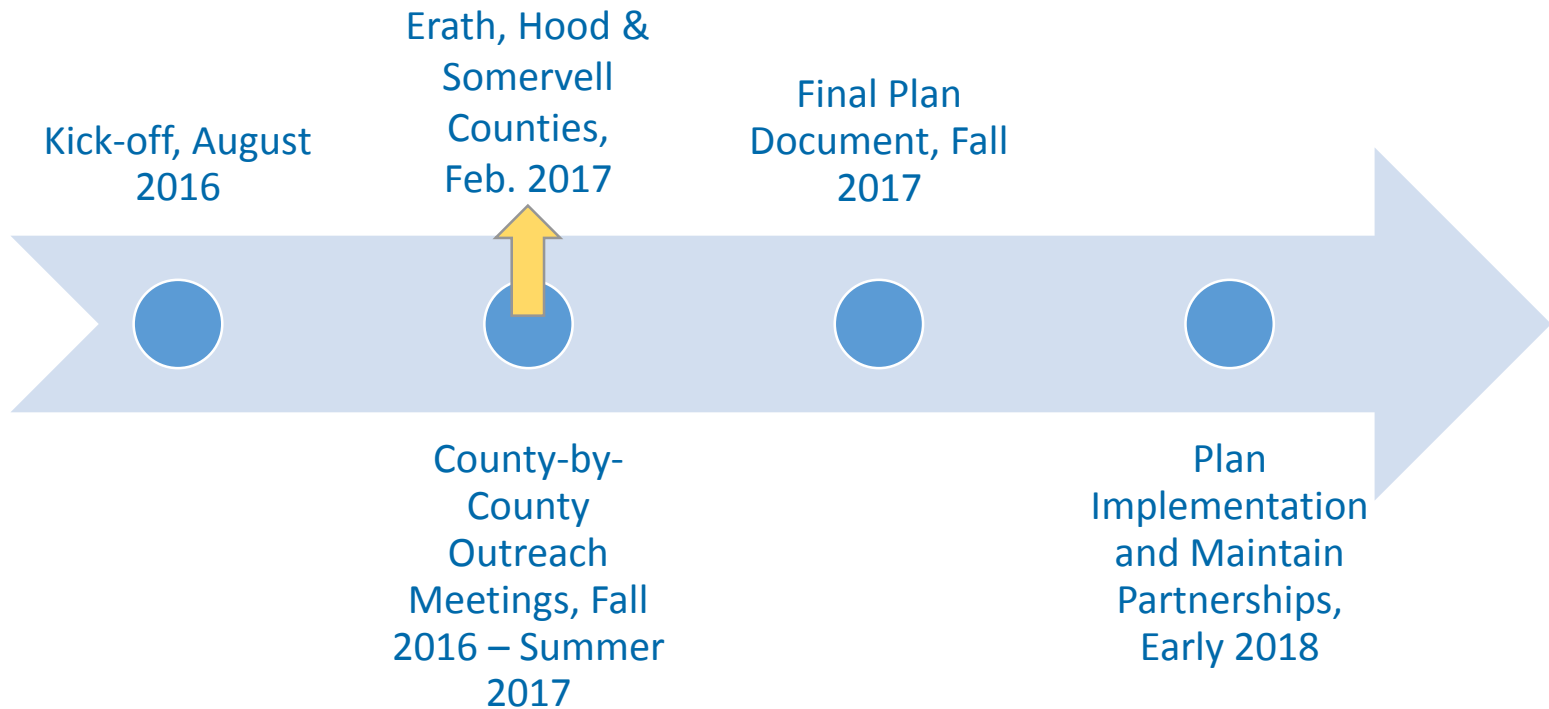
Kick-off, August 2016

Erath, Hood & Somervell Counties, Feb. 2017

County-by-County Outreach Meetings, Fall 2016 – Summer 2017

Final Plan Document, Fall 2017

Plan Implementation and Maintain Partnerships, Early 2018